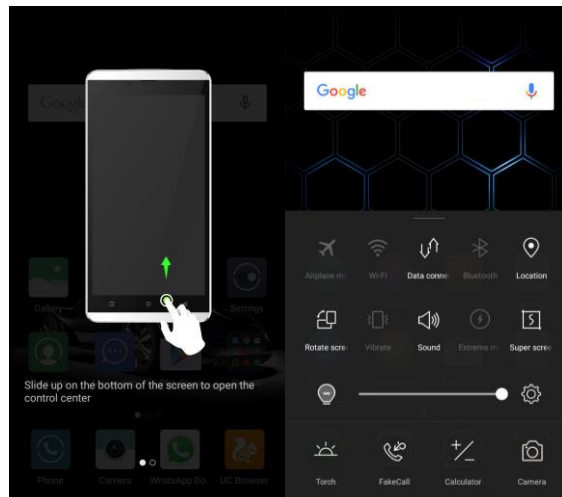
Google

Gallery

Settings

Slide up on the bottom of the screen to open the control center

Phone

Camera

WhatsApp Do.

UC Browser

Google

Airplane m

Wi-Fi

Data conne

Bluetooth

Location

Rotate scre

Vibrate

Sound

Extreme m

Super scre

Torch

FakeCall

Calculator

Camera